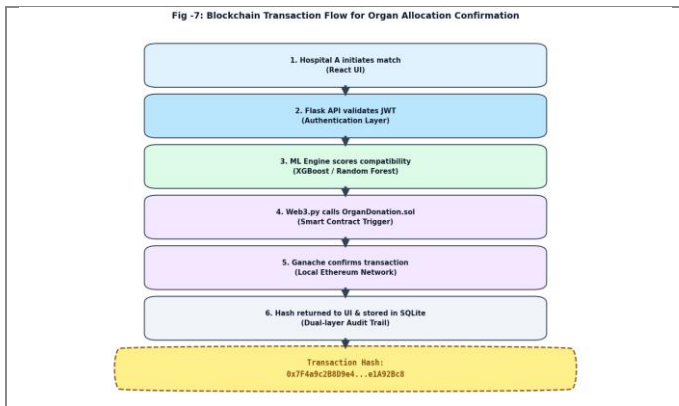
Fig -7: Blockchain Transaction Flow for Organ Allocation Confirmation

1. Hospital A initiates match
(React UI)

2. Flask API validates JWT
(Authentication Layer)

3. ML Engine scores compatibility
(XGBoost / Random Forest)

4. Web3.py calls OrganDonation.sol
(Smart Contract Trigger)

5. Ganache confirms transaction
(Local Ethereum Network)

6. Hash returned to UI & stored in SQLite
(Dual-layer Audit Trail)

Transaction Hash:
0x7F4a9c2B8D9e4...e1A92Bc8